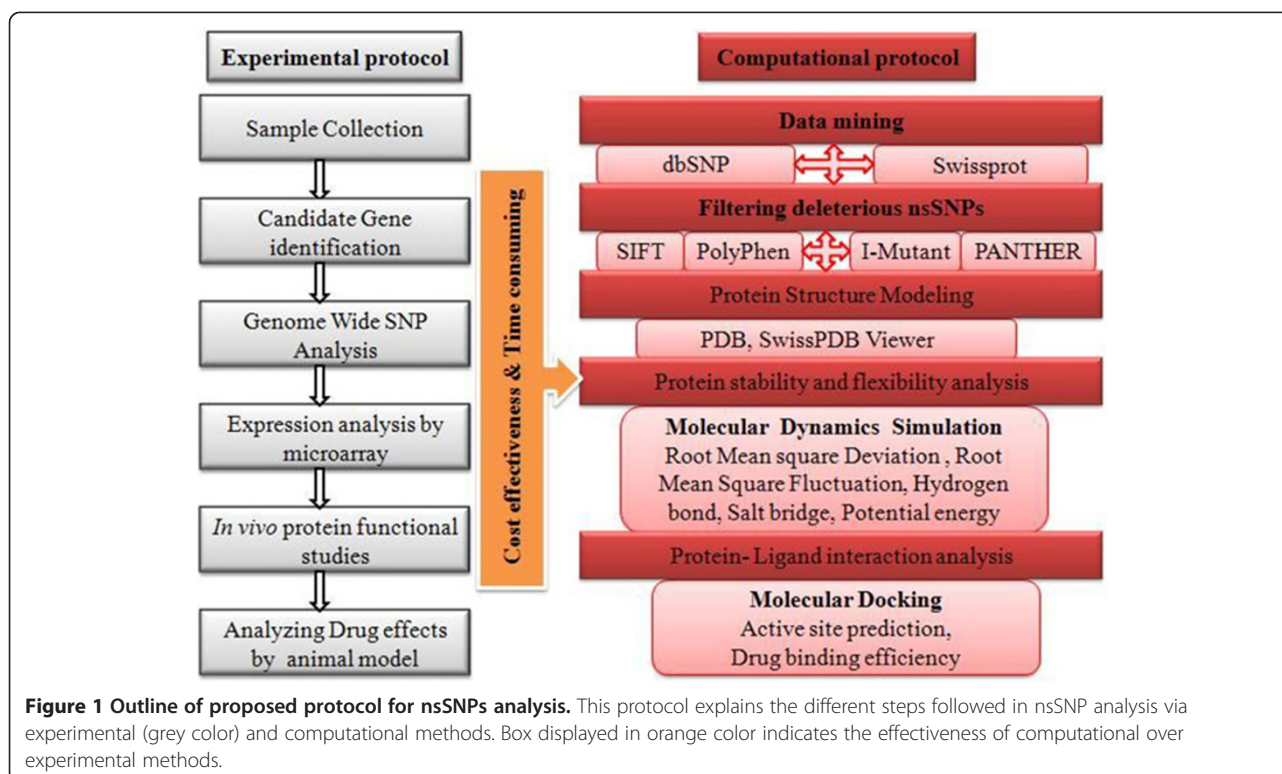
Experimental protocol

Sample Collection

Candidate Gene identification

Genome Wide SNP Analysis

Expression analysis by microarray

*In vivo* protein functional studies

Analyzing Drug effects by animal model

Cost effectiveness & Time consuming

Computational protocol

Data mining

dbSNP

Swissprot

Filtering deleterious nsSNPs

SIFT

PolyPhen

I-Mutant

PANTHER

Protein Structure Modeling

PDB, SwissPDB Viewer

Protein stability and flexibility analysis

Molecular Dynamics Simulation
Root Mean square Deviation , Root Mean Square Fluctuation, Hydrogen bond, Salt bridge, Potential energy

Protein- Ligand interaction analysis

Molecular Docking
Active site prediction,
Drug binding efficiency

**Figure 1 Outline of proposed protocol for nsSNPs analysis.** This protocol explains the different steps followed in nsSNP analysis via experimental (grey color) and computational methods. Box displayed in orange color indicates the effectiveness of computational over experimental methods.